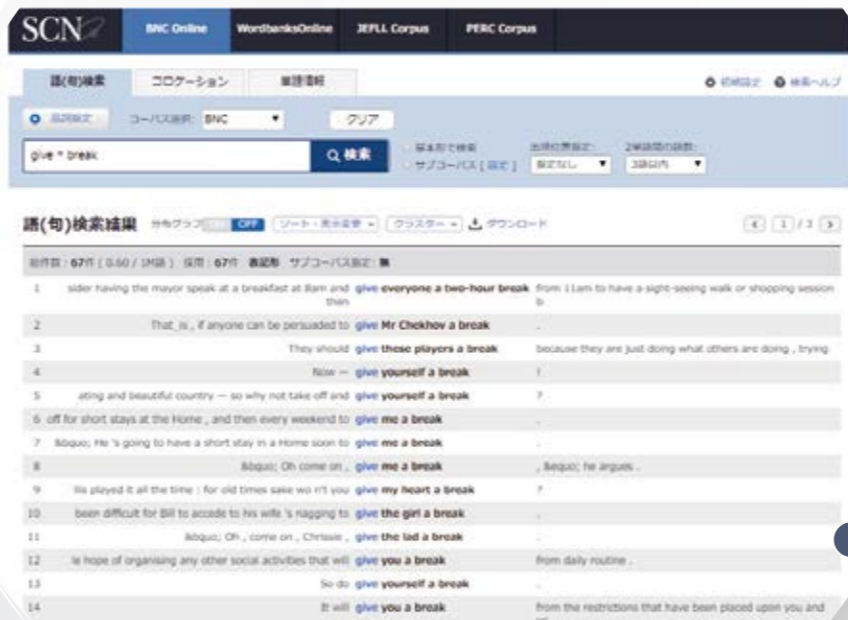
SCN

BNC Online | WordbanksOnline | JEFLL Corpus | PERC Corpus

語(句)検索 | コロケーション | 単語情報

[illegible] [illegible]

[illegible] コーパス選択: BNC ▼ クリア

give * break

Q 検索

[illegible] サブコーパス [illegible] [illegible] ▼ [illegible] ▼

語(句)検索結果 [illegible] OFF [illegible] ▼ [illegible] ▼ ダウンロード

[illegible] 1 /3

総件数: 67件 ( 0.60 / 1M語 ) 採用: 67件 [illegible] サブコーパス設定: 無

| | | | |
|---|---|---|---|
| 1 | sider having the mayor speak at a breakfast at 8am and then | give everyone a two-hour break | from 11am to have a sight-seeing walk or shopping session b |
| 2 | That_is , if anyone can be persuaded to | give Mr Chekhov a break | . |
| 3 | They should | give those players a break | because they are just doing what others are doing , trying |
| 4 | Now — | give yourself a break | ! |
| 5 | ating and beautiful country — so why not take off and | give yourself a break | ? |
| 6 | off for short stays at the Home , and then every weekend to | give me a break | . |
| 7 | &bquo; He 's going to have a short stay in a Home soon to | give me a break | . |
| 8 | &bquo; Oh come on , | give me a break | , &equo; he argues . |
| 9 | We played it all the time : for old times sake wo n't you | give my heart a break | ? |
| 10 | been difficult for Bill to accede to his wife 's nagging to | give the girl a break | . |
| 11 | &bquo; Oh , come on , Chrissie , | give the lad a break | . |
| 12 | le hope of organising any other social activities that will | give you a break | from daily routine . |
| 13 | So do | give yourself a break | . |
| 14 | It will | give you a break | from the restrictions that have been placed upon you and |